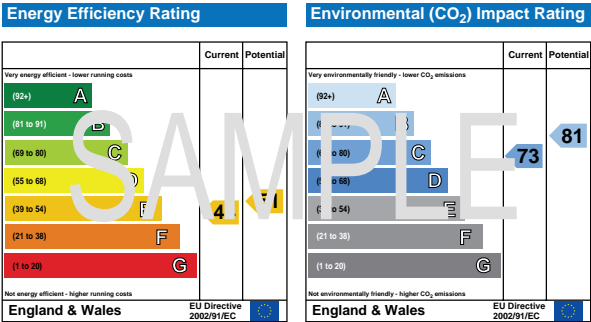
Energy Efficiency Rating

| | Current | Potential |
|---|---|---|
| Very energy efficient - lower running costs | | |
| (92+) A | | |
| (81 to 91) B | | |
| (69 to 80) C | | |
| (55 to 68) D | | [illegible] |
| (39 to 54) E | 4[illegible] | |
| (21 to 38) F | | |
| (1 to 20) G | | |
| Not energy efficient - higher running costs | | |

England & Wales EU Directive 2002/91/EC

SAMPLE

Environmental ($CO_2$) Impact Rating

| | Current | Potential |
|---|---|---|
| Very environmentally friendly - lower $CO_2$ emissions | | |
| (92+) A | | |
| ([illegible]) B | | 81 |
| ([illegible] 80) C | 73 | |
| ([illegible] 68) D | | |
| ([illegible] 54) E | | |
| (21 to 38) F | | |
| (1 to 20) G | | |
| Not environmentally friendly - higher $CO_2$ emissions | | |

England & Wales EU Directive 2002/91/EC